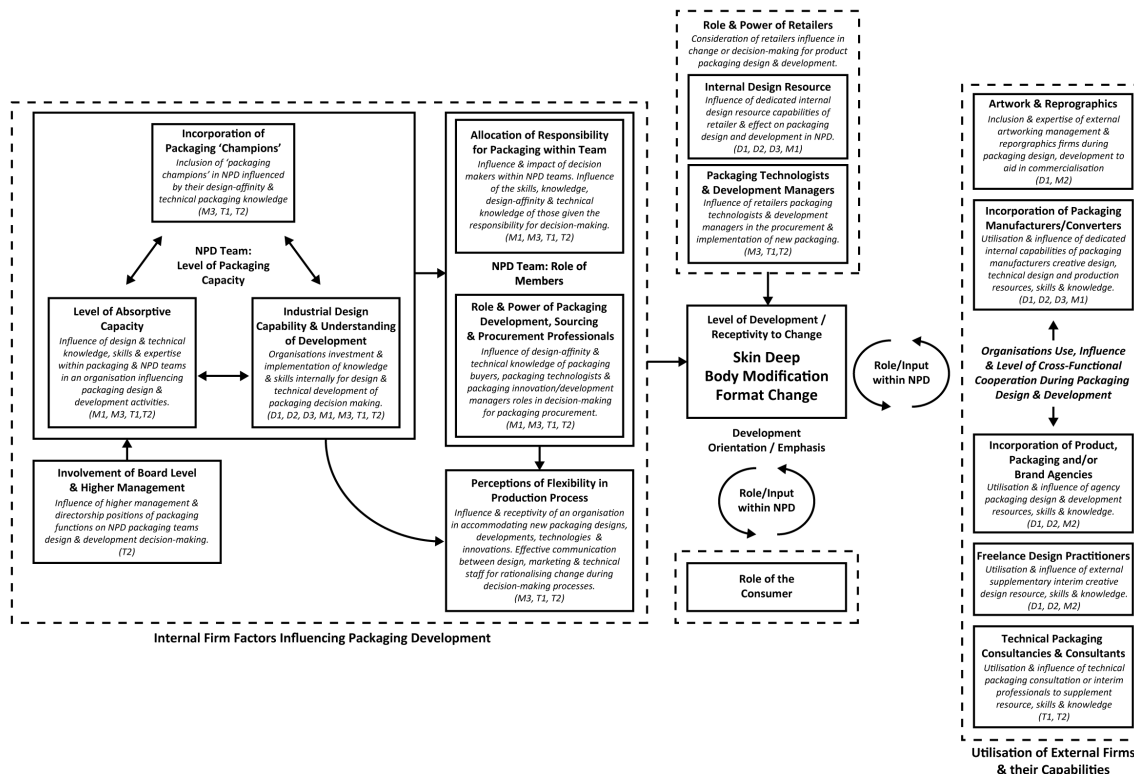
Role & Power of Retailers
Consideration of retailers influence in change or decision-making for product packaging design & development.

Internal Design Resource
Influence of dedicated internal design resource capabilities of retailer & effect on packaging design and development in NPD. (D1, D2, D3, M1)

Packaging Technologists & Development Managers
Influence of retailers packaging technologists & development managers in the procurement & implementation of new packaging. (M3, T1,T2)

Incorporation of Packaging 'Champions'
Inclusion of 'packaging champions' in NPD influenced by their design-affinity & technical packaging knowledge (M3, T1, T2)

NPD Team: Level of Packaging Capacity

Level of Absorptive Capacity
Influence of design & technical knowledge, skills & expertise within packaging & NPD teams in an organisation influencing packaging design & development activities. (M1, M3, T1,T2)

Industrial Design Capability & Understanding of Development
Organisations investment & implementation of knowledge & skills internally for design & technical development of packaging decision making. (D1, D2, D3, M1, M3, T1, T2)

Involvement of Board Level & Higher Management
Influence of higher management & directorship positions of packaging functions on NPD packaging teams design & development decision-making. (T2)

Allocation of Responsibility for Packaging within Team
Influence & impact of decision makers within NPD teams. Influence of the skills, knowledge, design-affinity & technical knowledge of those given the responsibility for decision-making. (M1, M3, T1, T2)

NPD Team: Role of Members

Role & Power of Packaging Development, Sourcing & Procurement Professionals
Influence of design-affinity & technical knowledge of packaging buyers, packaging technologists & packaging innovation/development managers roles in decision-making for packaging procurement. (M1, M3, T1, T2)

Perceptions of Flexibility in Production Process
Influence & receptivity of an organisation in accommodating new packaging designs, developments, technologies & innovations. Effective communication between design, marketing & technical staff for rationalising change during decision-making processes. (M3, T1, T2)

Internal Firm Factors Influencing Packaging Development

Level of Development / Receptivity to Change
Skin Deep
Body Modification
Format Change

Development Orientation / Emphasis

Role/Input within NPD

Role/Input within NPD

Role of the Consumer

Artwork & Reprographics
Inclusion & expertise of external artworking management & reprographics firms during packaging design, development to aid in commercialisation (D1, M2)

Incorporation of Packaging Manufacturers/Converters
Utilisation & influence of dedicated internal capabilities of packaging manufacturers creative design, technical design and production resources, skills & knowledge. (D1, D2, D3, M1)

Organisations Use, Influence & Level of Cross-Functional Cooperation During Packaging Design & Development

Incorporation of Product, Packaging and/or Brand Agencies
Utilisation & influence of agency packaging design & development resources, skills & knowledge. (D1, D2, M2)

Freelance Design Practitioners
Utilisation & influence of external supplementary interim creative design resource, skills & knowledge. (D1, D2, M2)

Technical Packaging Consultancies & Consultants
Utilisation & influence of technical packaging consultation or interim professionals to supplement resource, skills & knowledge (T1, T2)

Utilisation of External Firms & their Capabilities